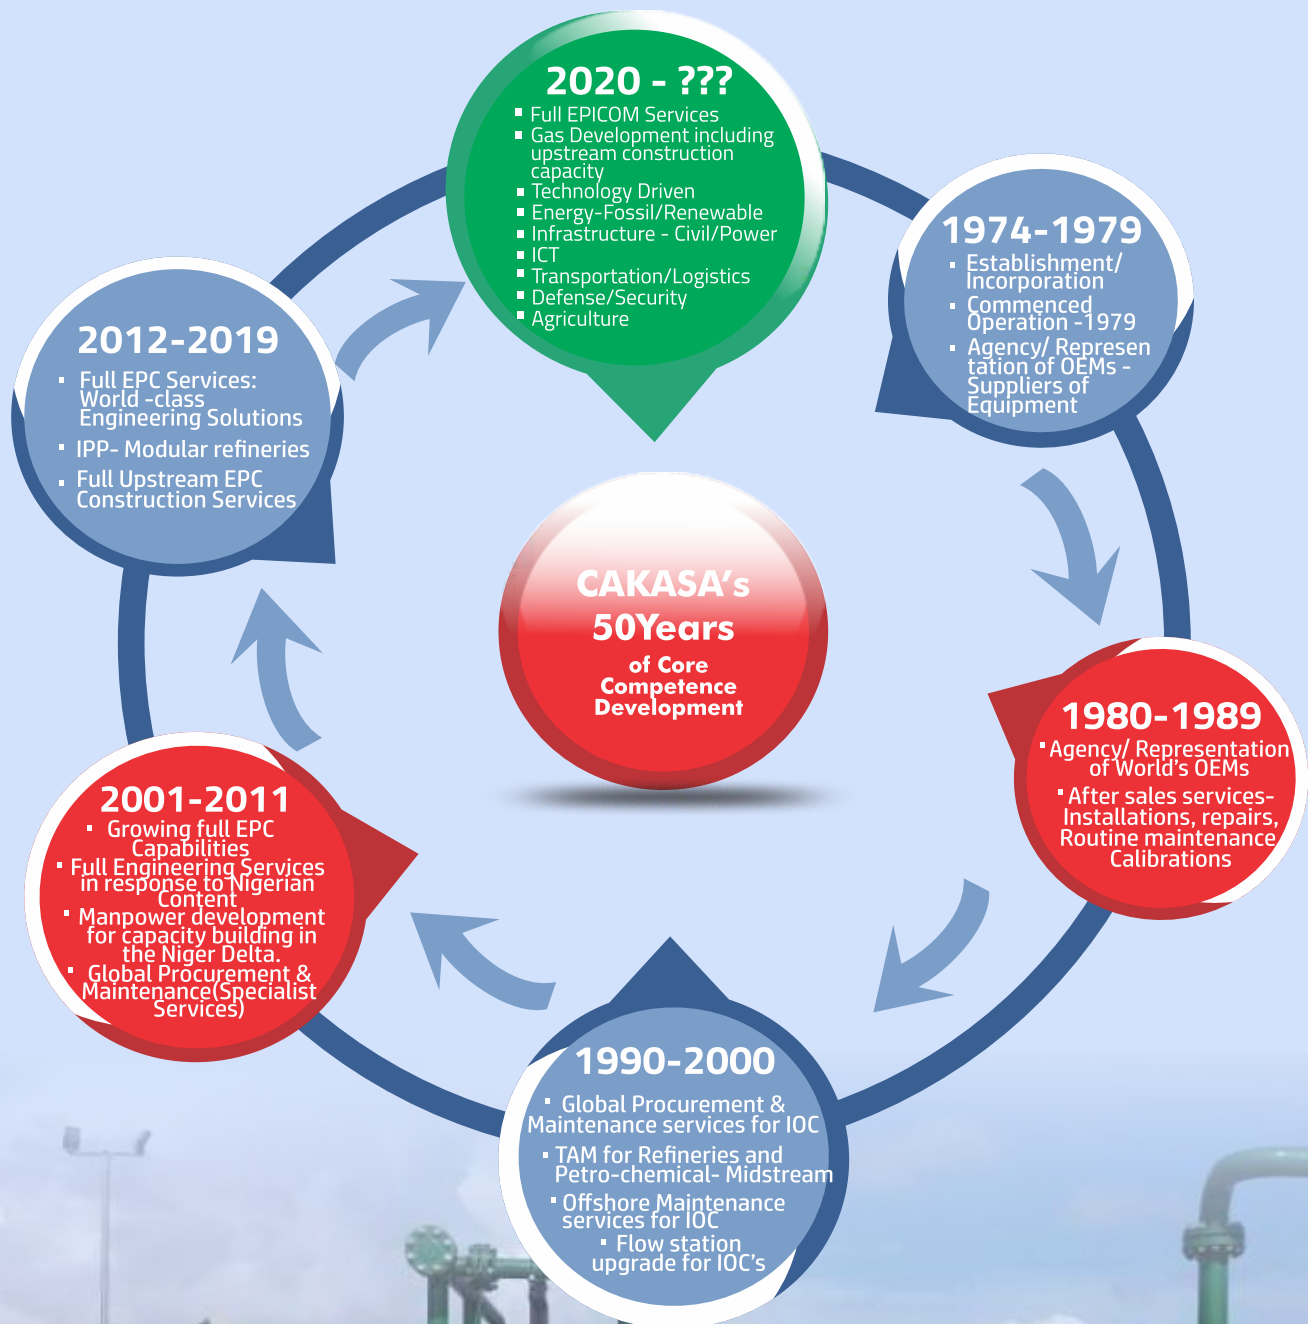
2020 - ???
- Full EPICOM Services
- Gas Development including upstream construction capacity
- Technology Driven
- Energy-Fossil/Renewable
- Infrastructure - Civil/Power
- ICT
- Transportation/Logistics
- Defense/Security
- Agriculture

1974-1979
- Establishment/ Incorporation
- Commenced Operation -1979
- Agency/ Represen tation of OEMs - Suppliers of Equipment

1980-1989
- Agency/ Representation of World's OEMs
- After sales services- Installations, repairs, Routine maintenance Calibrations

1990-2000
- Global Procurement & Maintenance services for IOC
- TAM for Refineries and Petro-chemical- Midstream
- Offshore Maintenance services for IOC
- Flow station upgrade for IOC's

2001-2011
- Growing full EPC Capabilities
- Full Engineering Services in response to Nigerian Content
- Manpower development for capacity building in the Niger Delta.
- Global Procurement & Maintenance(Specialist Services)

2012-2019
- Full EPC Services: World -class Engineering Solutions
- IPP- Modular refineries
- Full Upstream EPC Construction Services

CAKASA's
50Years
of Core Competence Development